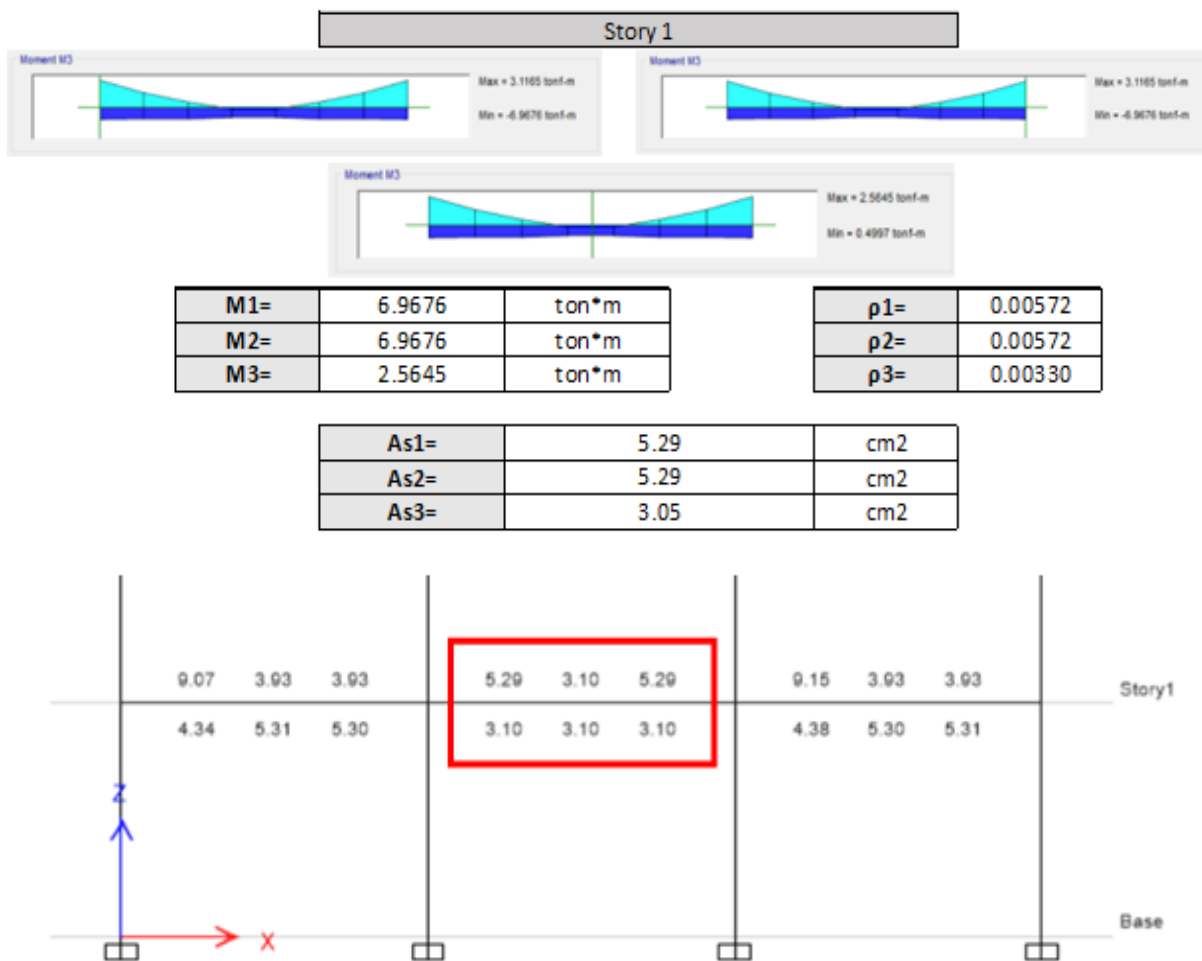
Story 1

Moment M3

Max = 3.1165 tonf-m

Min = -6.9676 tonf-m

Moment M3

Max = 3.1165 tonf-m

Min = -6.9676 tonf-m

Moment M3

Max = 2.5645 tonf-m

Min = 0.4997 tonf-m

| M1= | 6.9676 | ton*m |
|---|---|---|
| M2= | 6.9676 | ton*m |
| M3= | 2.5645 | ton*m |

| ρ1= | 0.00572 |
|---|---|
| ρ2= | 0.00572 |
| ρ3= | 0.00330 |

| As1= | 5.29 | cm2 |
|---|---|---|
| As2= | 5.29 | cm2 |
| As3= | 3.05 | cm2 |

9.07 3.93 3.93
4.34 5.31 5.30

5.29 3.10 5.29
3.10 3.10 3.10

9.15 3.93 3.93
4.38 5.30 5.31

Story1

Z

X

Base